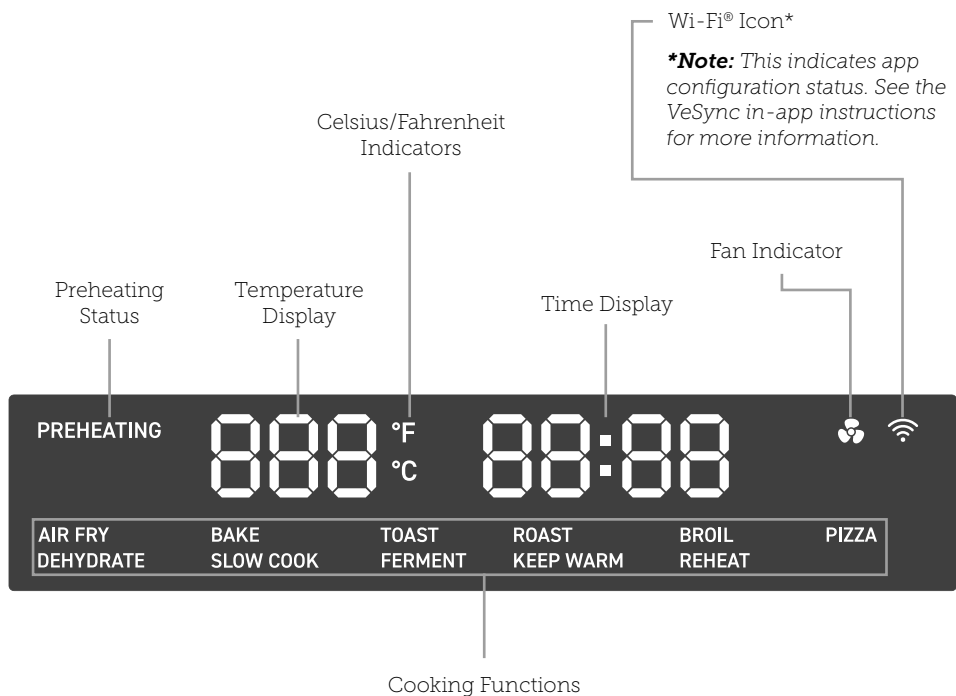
Wi-Fi® Icon*

***Note:** This indicates app configuration status. See the VeSync in-app instructions for more information.*

Celsius/Fahrenheit Indicators

Fan Indicator

Preheating Status

Temperature Display

Time Display

PREHEATING

888

°F

°C

88:88

AIR FRY
BAKE
TOAST
ROAST
BROIL
PIZZA
DEHYDRATE
SLOW COOK
FERMENT
KEEP WARM
REHEAT

Cooking Functions